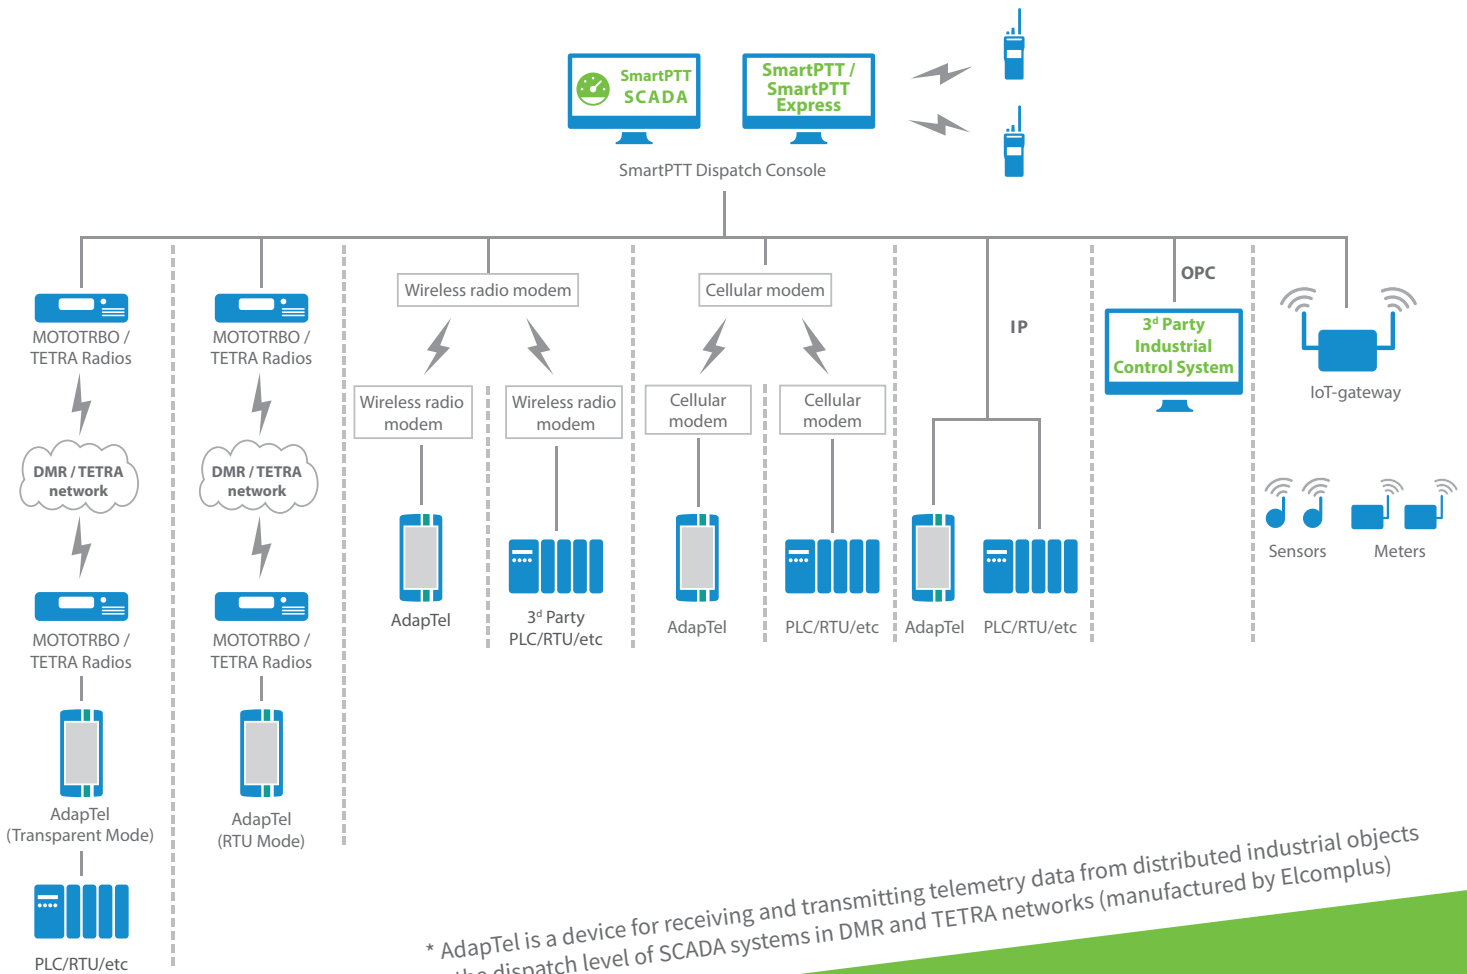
SmartPTT SCADA

SmartPTT / SmartPTT Express

SmartPTT Dispatch Console

MOTOTRBO / TETRA Radios

DMR / TETRA network

MOTOTRBO / TETRA Radios

AdapTel (Transparent Mode)

PLC/RTU/etc

MOTOTRBO / TETRA Radios

DMR / TETRA network

MOTOTRBO / TETRA Radios

AdapTel (RTU Mode)

Wireless radio modem

Wireless radio modem

Wireless radio modem

AdapTel

3$^{d}$ Party PLC/RTU/etc

Cellular modem

Cellular modem

Cellular modem

AdapTel

PLC/RTU/etc

IP

AdapTel

PLC/RTU/etc

OPC

3$^{d}$ Party Industrial Control System

IoT-gateway

Sensors

Meters

* AdapTel is a device for receiving and transmitting telemetry data from distributed industrial objects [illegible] the dispatch level of SCADA systems in DMR and TETRA networks (manufactured by Elcomplus)